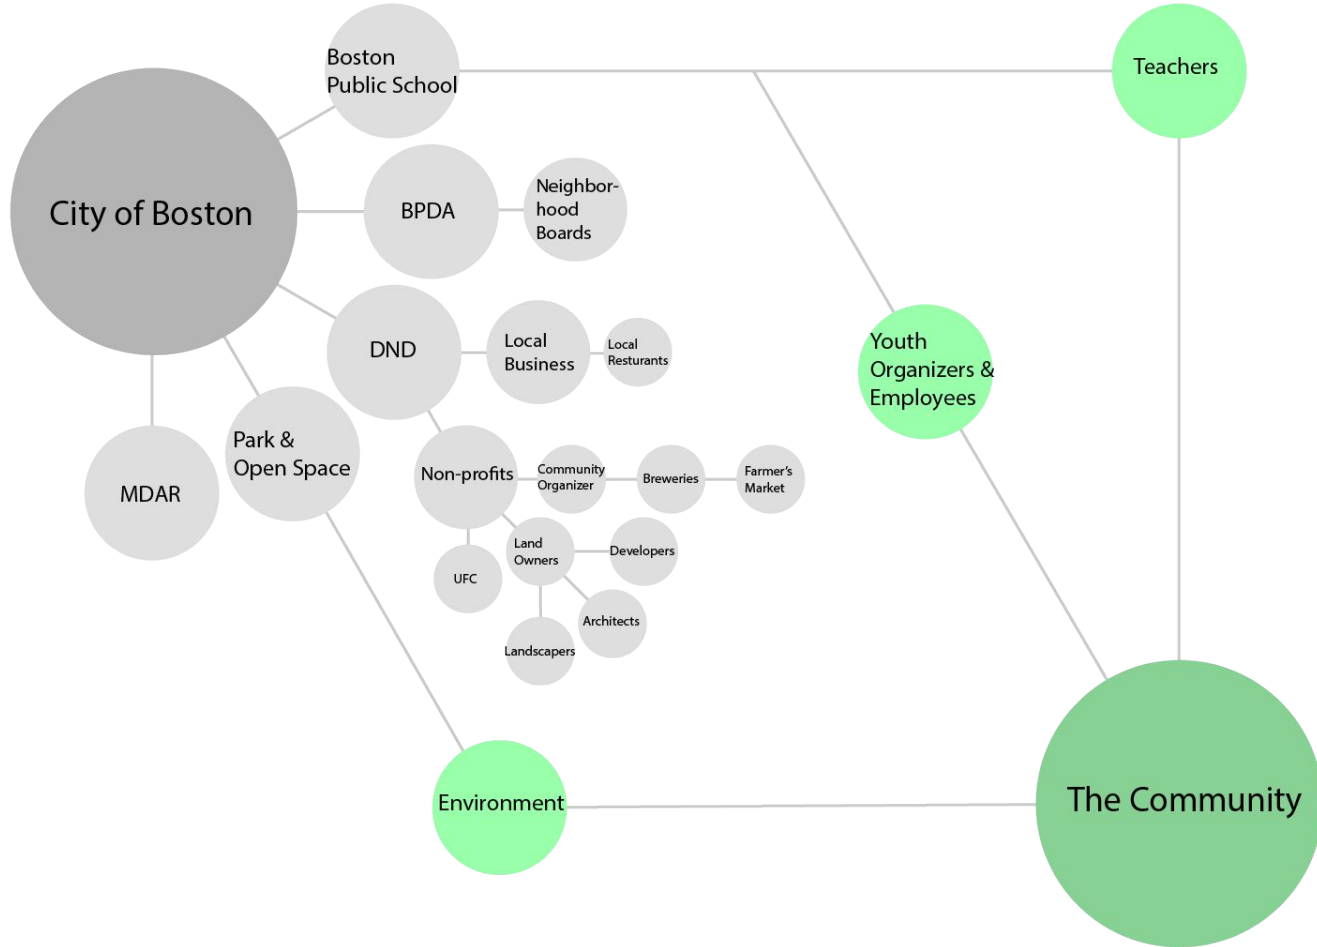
Boston Public School

Teachers

City of Boston

BPDA

Neighborhood Boards

DND

Local Business

Local Resturants

Youth Organizers & Employees

Park & Open Space

MDAR

Non-profits

Community Organizer

Breweries

Farmer's Market

Land Owners

Developers

UFC

Architects

Landscapers

Environment

The Community